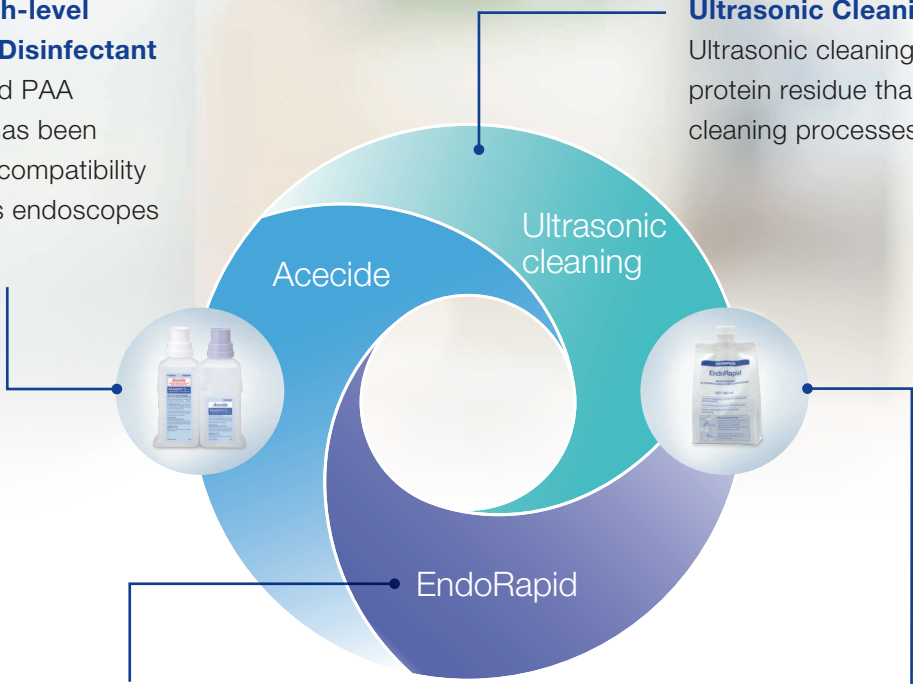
h-level
Disinfectant
d PAA
as been
compatibility
s endoscopes

Ultrasonic Cleani
Ultrasonic cleaning
protein residue tha
cleaning processes

Acecide

Ultrasonic cleaning

EndoRapid

Acecide

OLYMPUS
EndoRapid